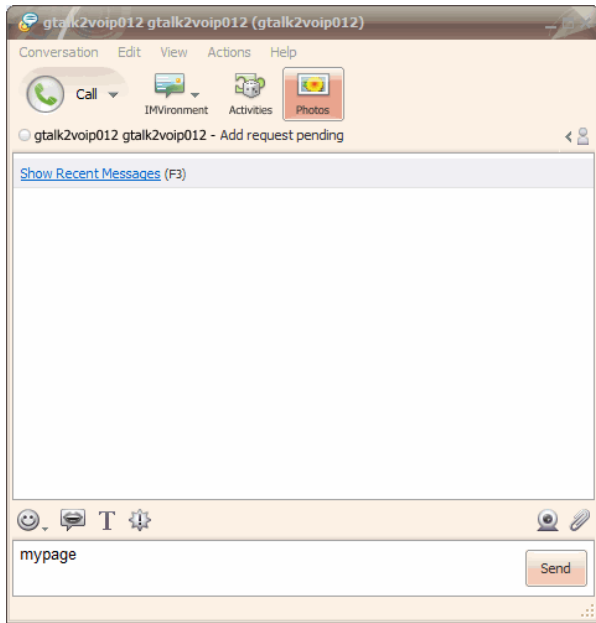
gtalk2voip012 gtalk2voip012 (gtalk2voip012)

Conversation Edit View Actions Help

Call IMVironment Activities Photos

gtalk2voip012 gtalk2voip012 - Add request pending

Show Recent Messages (F3)

T

mypage

Send